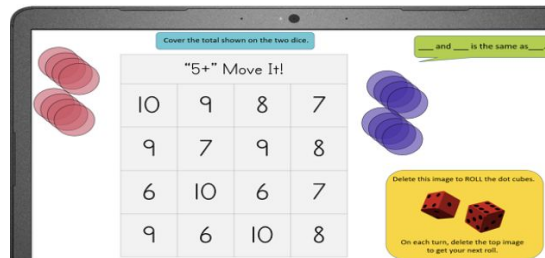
Cover the total shown on the two dice.

___ and ___ is the same as___.

"5+" Move It!

| 10 | 9 | 8 | 7 |
|---|---|---|---|
| 9 | 7 | 9 | 8 |
| 6 | 10 | 6 | 7 |
| 9 | 6 | 10 | 8 |

Delete this image to ROLL the dot cubes.

On each turn, delete the top image to get your next roll.